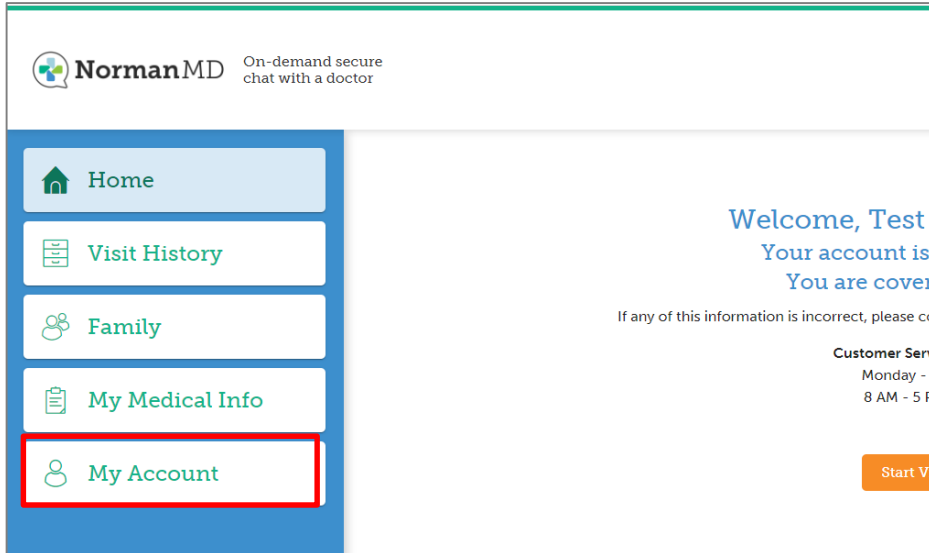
NormanMD On-demand secure chat with a doctor

Home

Visit History

Family

My Medical Info

My Account

Welcome, Test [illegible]

Your account is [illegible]

You are cover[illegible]

If any of this information is incorrect, please c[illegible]

Customer Serv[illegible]

Monday - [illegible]

8 AM - 5 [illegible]

Start V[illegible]